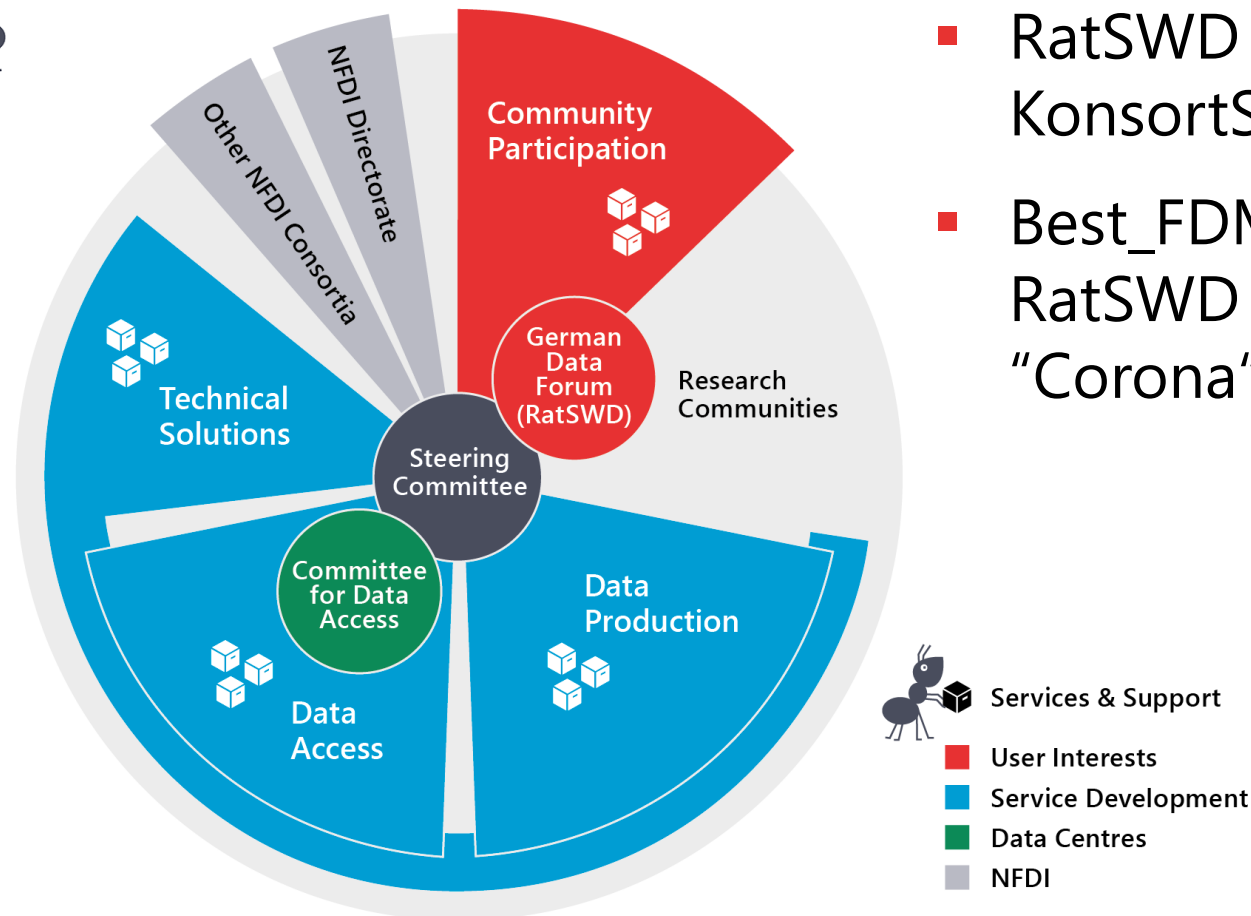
Other NFDI Consortia

NFDI Directorate

Community Participation

German Data Forum (RatSWD)

Research Communities

Technical Solutions

Steering Committee

Committee for Data Access

Data Production

Data Access

RatSWD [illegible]
KonsortS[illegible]

Best_FDM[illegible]
RatSWD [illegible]
“Corona”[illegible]

Services & Support

User Interests

Service Development

Data Centres

NFDI